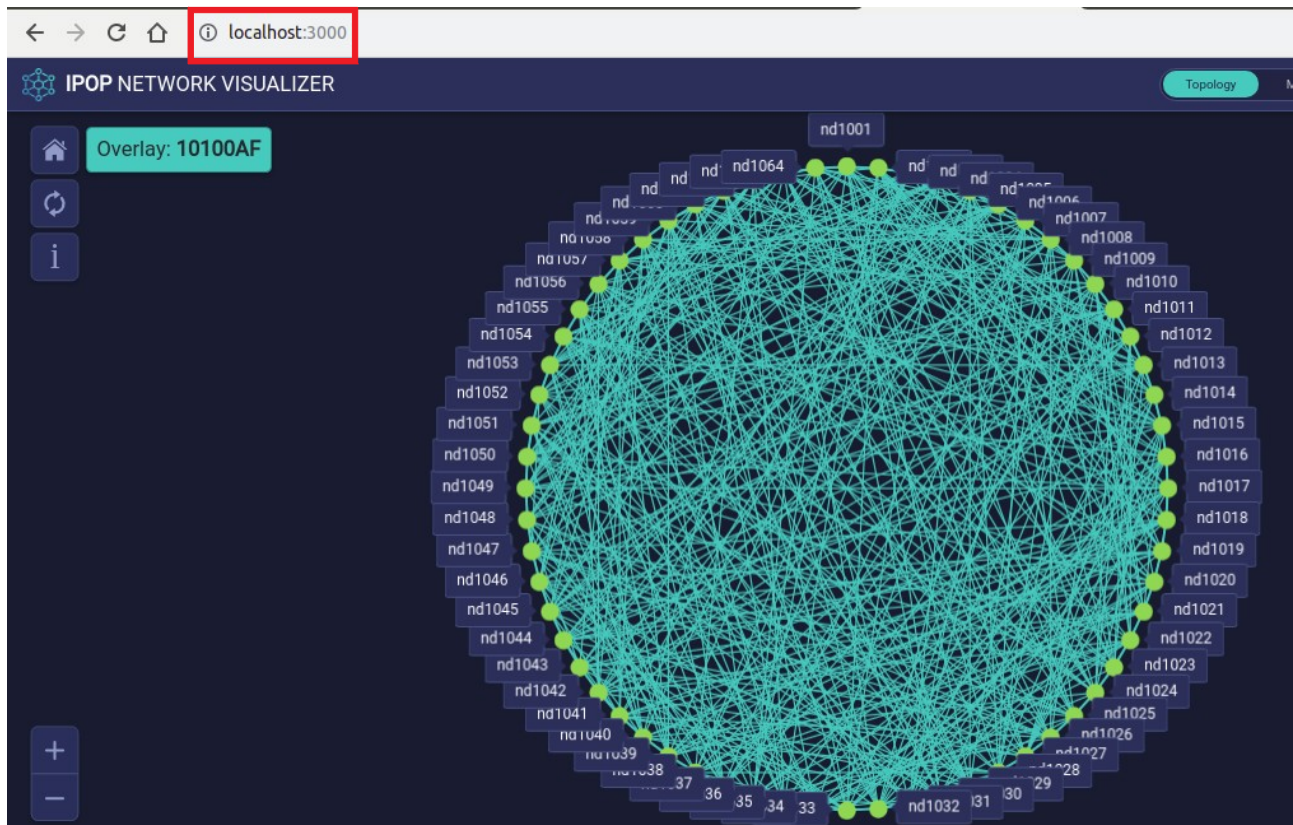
localhost:3000

IPOP NETWORK VISUALIZER

Topology

Overlay: 10100AF

i

nd1001
nd1064
nd1005
nd1006
nd1007
nd1008
nd1009
nd1010
nd1011
nd1012
nd1013
nd1014
nd1015
nd1016
nd1017
nd1018
nd1019
nd1020
nd1021
nd1022
nd1023
nd1024
nd1025
nd1026
nd1027
nd1028
nd1032
nd1058
nd1057
nd1056
nd1055
nd1054
nd1053
nd1052
nd1051
nd1050
nd1049
nd1048
nd1047
nd1046
nd1045
nd1044
nd1043
nd1042
nd1041
nd1040
nd1039
38
37
36
35
34
33
31
30
29

+
−